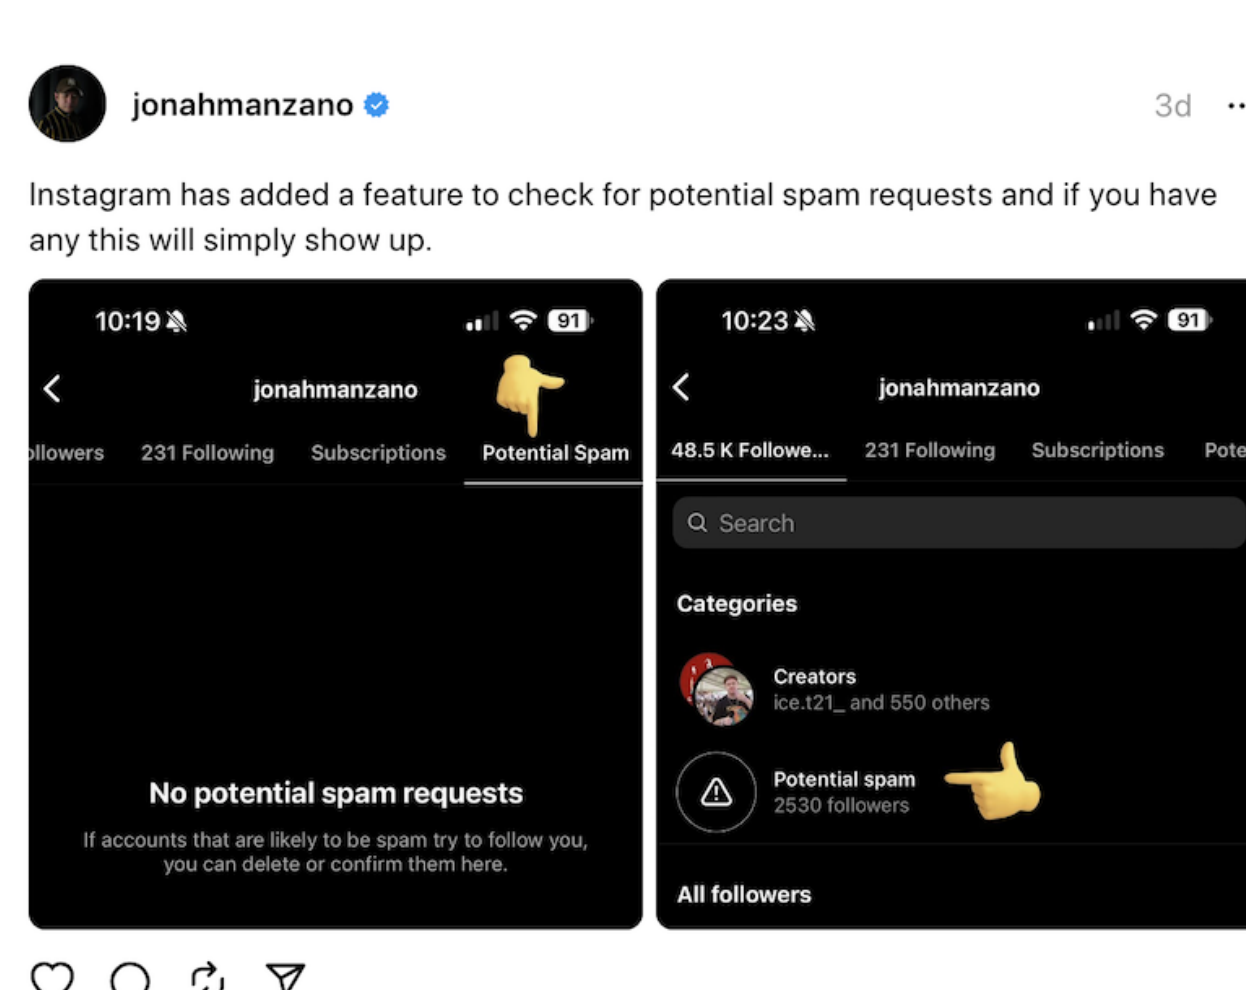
jonahmanzano 3d ··

Instagram has added a feature to check for potential spam requests and if you have any this will simply show up.

10:19 91

jonahmanzano

llowers 231 Following Subscriptions Potential Spam

No potential spam requests

If accounts that are likely to be spam try to follow you, you can delete or confirm them here.

10:23 91

jonahmanzano

48.5 K Followe... 231 Following Subscriptions Pote

Search

Categories

Creators
ice.t21_ and 550 others

Potential spam
2530 followers

All followers